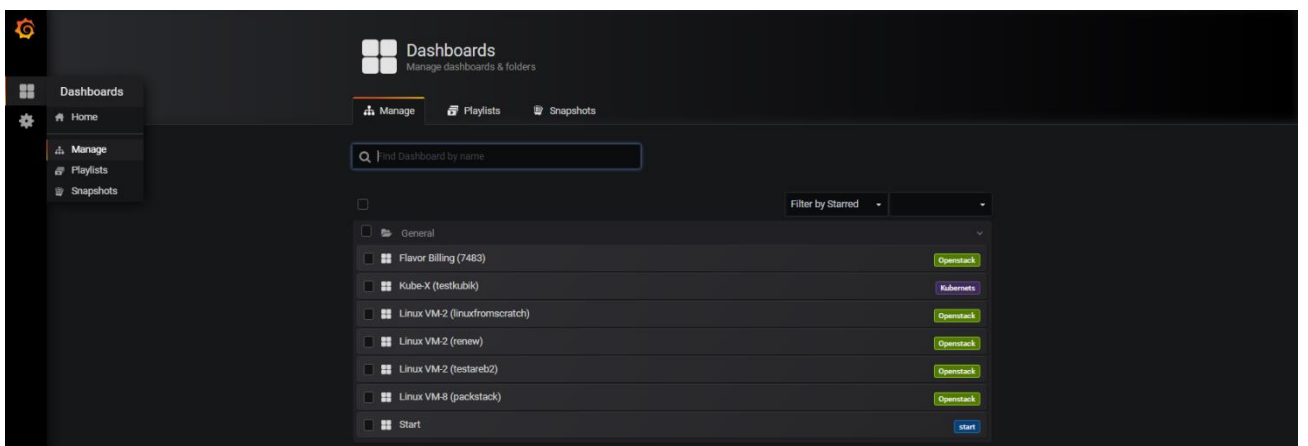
Dashboards
Home
Manage
Playlists
Snapshots

Dashboards
Manage dashboards & folders

Manage
Playlists
Snapshots

Find Dashboard by name

Filter by Starred

General
Flavor Billing (7483) Openstack
Kube-X (testkubik) Kubernets
Linux VM-2 (linuxfromscratch) Openstack
Linux VM-2 (renew) Openstack
Linux VM-2 (testareb2) Openstack
Linux VM-8 (packstack) Openstack
Start start